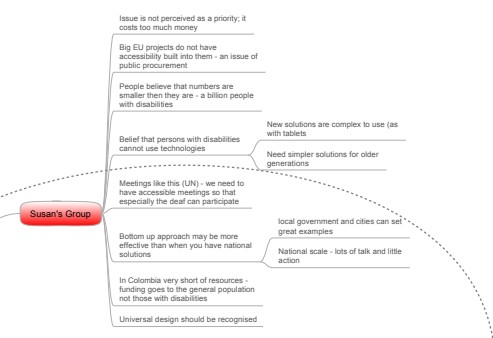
Susan's Group

Issue is not perceived as a priority; it costs too much money

Big EU projects do not have accessibility built into them - an issue of public procurement

People believe that numbers are smaller then they are - a billion people with disabilities

Belief that persons with disabilities cannot use technologies

New solutions are complex to use (as with tablets

Need simpler solutions for older generations

Meetings like this (UN) - we need to have accessible meetings so that especially the deaf can participate

Bottom up approach may be more effective than when you have national solutions

local government and cities can set great examples

National scale - lots of talk and little action

In Colombia very short of resources - funding goes to the general population not those with disabilities

Universal design should be recognised